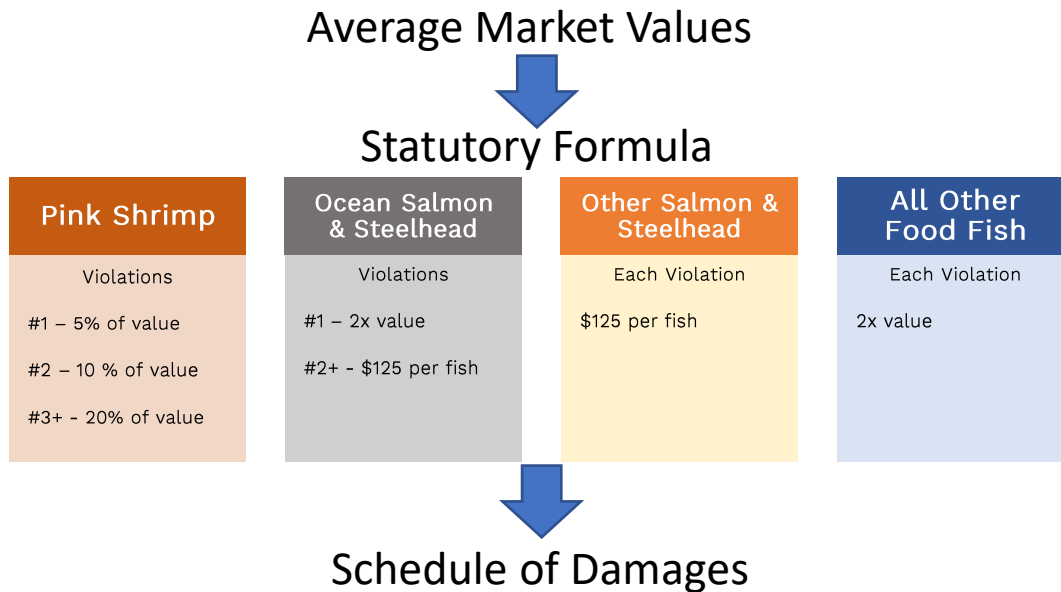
Average Market Values

Statutory Formula

Pink Shrimp

Violations

#1 – 5% of value

#2 – 10 % of value

#3+ - 20% of value

Ocean Salmon & Steelhead

Violations

#1 – 2x value

#2+ - $125 per fish

Other Salmon & Steelhead

Each Violation

$125 per fish

All Other Food Fish

Each Violation

2x value

Schedule of Damages